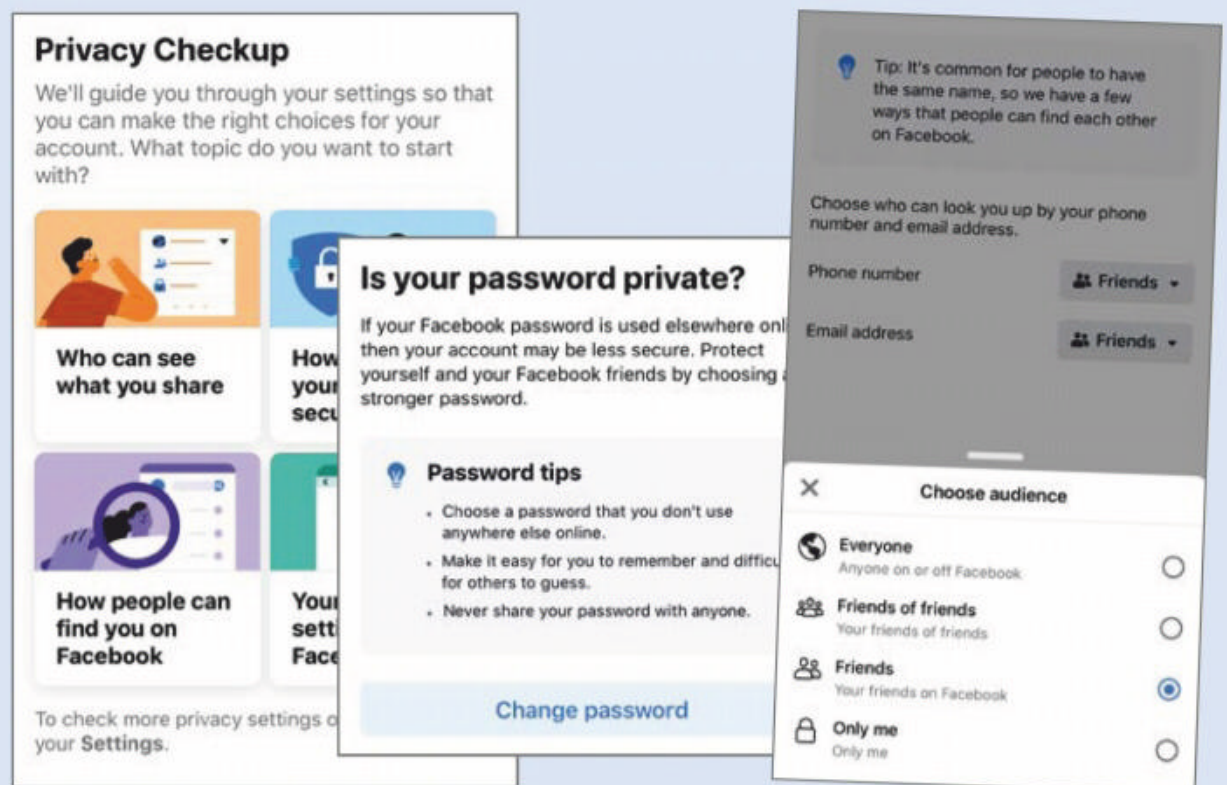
Privacy Checkup

We'll guide you through your settings so that you can make the right choices for your account. What topic do you want to start with?

Who can see what you share

How your secu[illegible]

How people can find you on Facebook

Your setti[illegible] Face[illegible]

To check more privacy settings o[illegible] your Settings.

Is your password private?

If your Facebook password is used elsewhere onl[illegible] then your account may be less secure. Protect yourself and your Facebook friends by choosing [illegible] stronger password.

Password tips

- Choose a password that you don't use anywhere else online.
- Make it easy for you to remember and difficu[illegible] for others to guess.
- Never share your password with anyone.

Change password

Tip: It's common for people to have the same name, so we have a few ways that people can find each other on Facebook.

Choose who can look you up by your phone number and email address.

Phone number Friends

Email address Friends

Choose audience

Everyone
Anyone on or off Facebook

Friends of friends
Your friends of friends

Friends
Your friends on Facebook

Only me
Only me